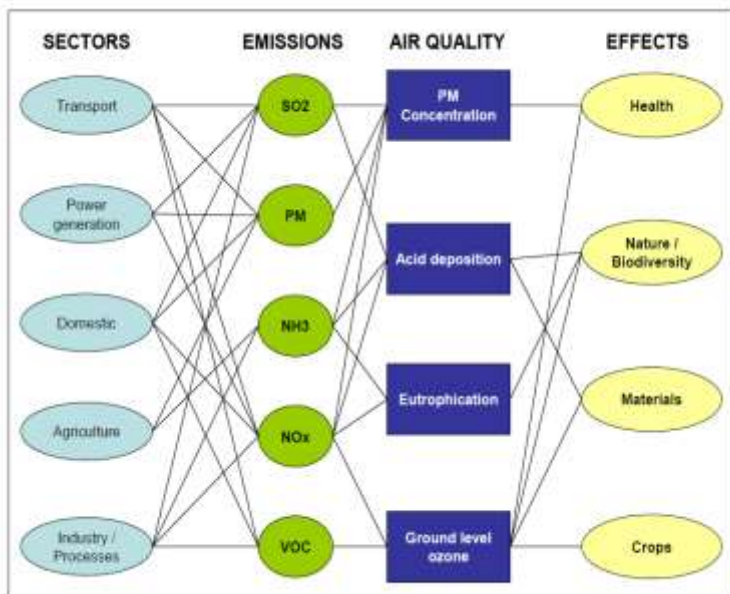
SECTORS

EMISSIONS

AIR QUALITY

EFFECTS

Transport

Power generation

Domestic

Agriculture

Industry / Processes

SO2

PM

NH3

NOx

VOC

PM Concentration

Acid deposition

Eutrophication

Ground level ozone

Health

Nature / Biodiversity

Materials

Crops